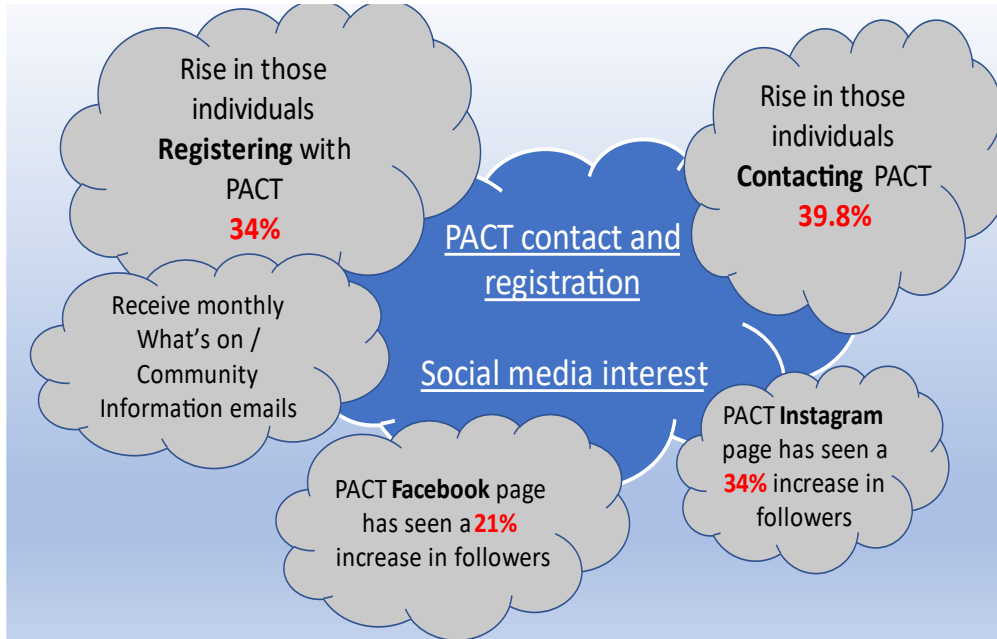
Rise in those individuals Registering with PACT
34%

Rise in those individuals Contacting PACT
39.8%

PACT contact and registration

Receive monthly What's on / Community Information emails

Social media interest

PACT Instagram page has seen a 34% increase in followers

PACT Facebook page has seen a 21% increase in followers